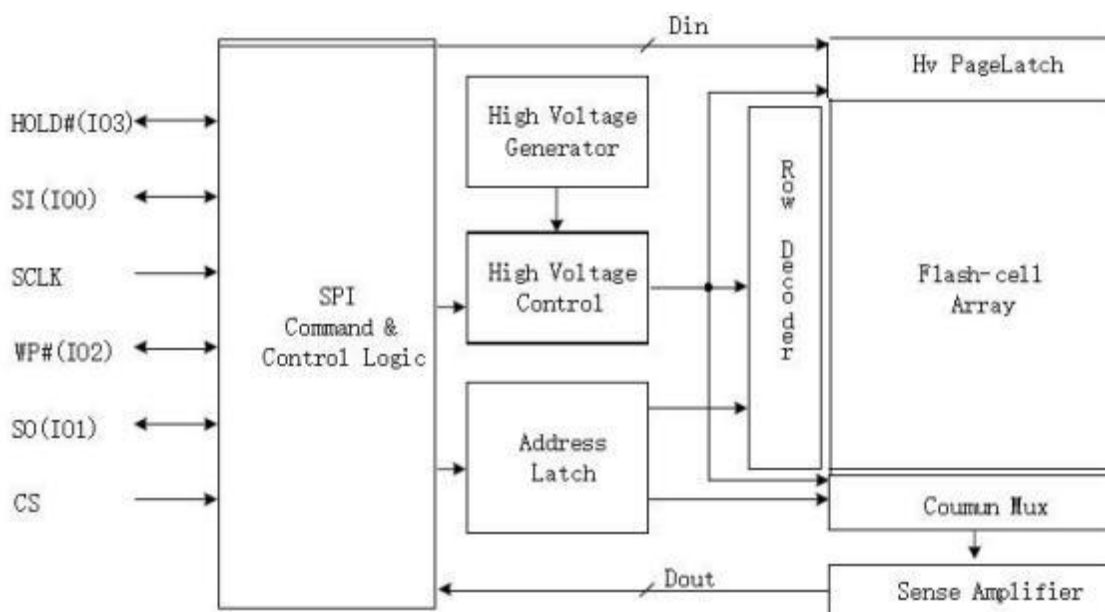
Din

Hv PageLatch

HOLD#(IO3)

High Voltage Generator

SI(IO0)

Row Decoder

SCLK

SPI Command & Control Logic

High Voltage Control

Flash-cell Array

WP#(IO2)

SO(IO1)

Address Latch

CS

Coumun Mux

Dout

Sense Amplifier